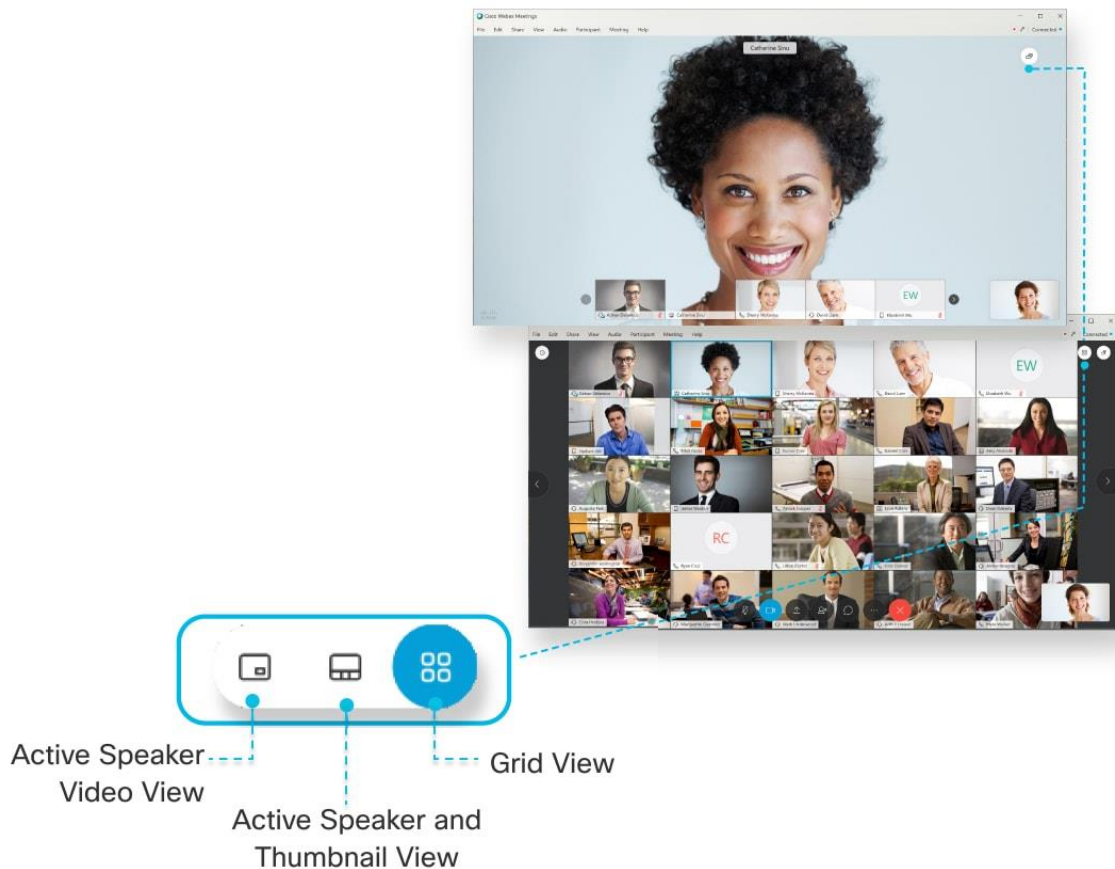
Cisco Webex Meetings

File Edit Share View Audio Participant Meeting Help

Connected

Catherine Sinu

EW

File Edit Share View Audio Participant Meeting Help

Connected

EW

RC

Active Speaker Video View

Active Speaker and Thumbnail View

Grid View